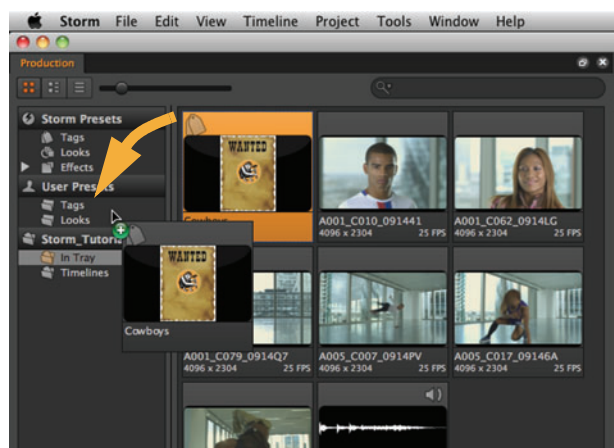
Storm File Edit View Timeline Project Tools Window Help

Production

Storm Presets
Tags
Looks
Effects
User Presets
Tags
Looks
Storm_Tutori
In Tray
Timelines

WANTED
Cowboys

WANTED
Cowboys

A001_C010_091441
4096 x 2304 25 FPS

A001_C062_0914LG
4096 x 2304 25 FPS

A001_C079_0914Q7
4096 x 2304 25 FPS

A005_C007_0914PV
4096 x 2304 25 FPS

A005_C017_09146A
4096 x 2304 25 FPS